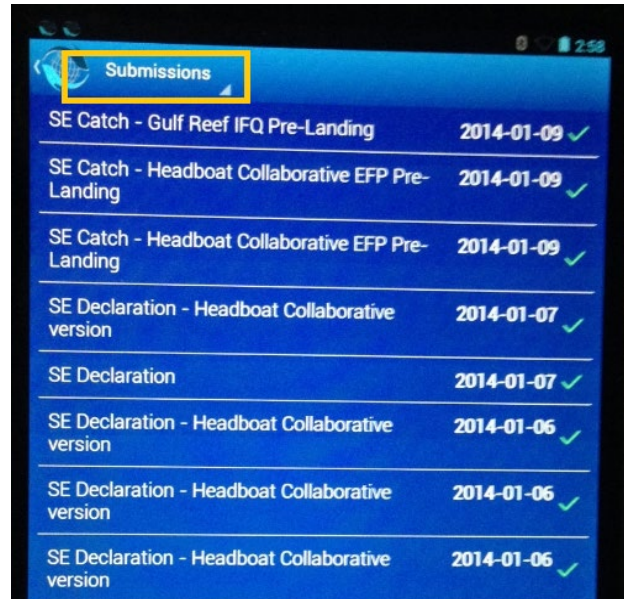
2:58

Submissions

SE Catch - Gulf Reef IFQ Pre-Landing 2014-01-09

SE Catch - Headboat Collaborative EFP Pre-Landing 2014-01-09

SE Catch - Headboat Collaborative EFP Pre-Landing 2014-01-09

SE Declaration - Headboat Collaborative version 2014-01-07

SE Declaration 2014-01-07

SE Declaration - Headboat Collaborative version 2014-01-06

SE Declaration - Headboat Collaborative version 2014-01-06

SE Declaration - Headboat Collaborative version 2014-01-06